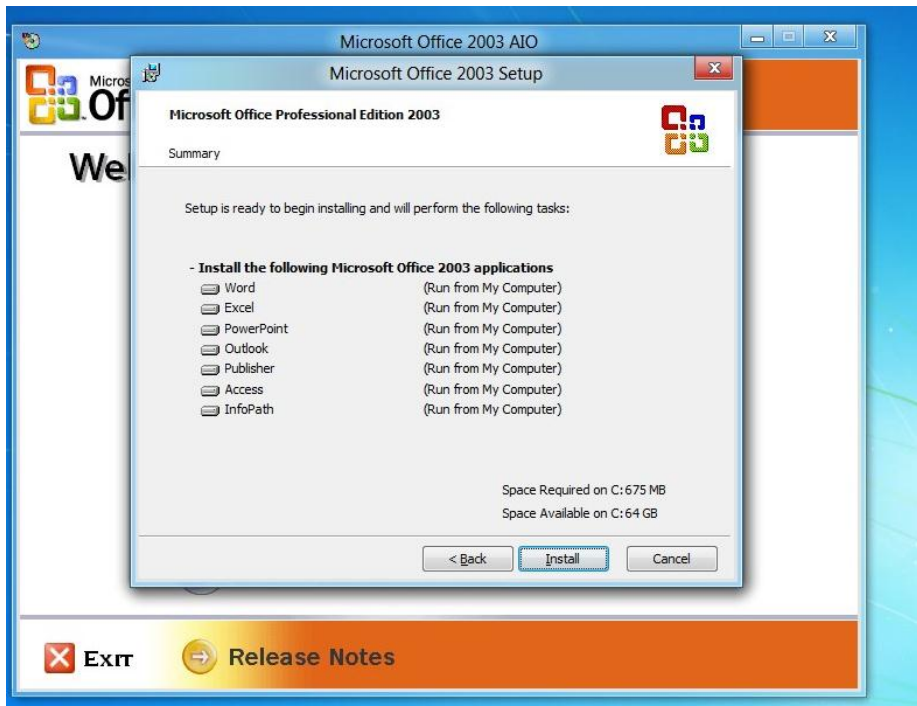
Microsoft Office 2003 AIO

Micros
Of

Wel

Microsoft Office 2003 Setup

Microsoft Office Professional Edition 2003

Summary

Setup is ready to begin installing and will perform the following tasks:

- Install the following Microsoft Office 2003 applications

| | |
|---|---|
| Word | (Run from My Computer) |
| Excel | (Run from My Computer) |
| PowerPoint | (Run from My Computer) |
| Outlook | (Run from My Computer) |
| Publisher | (Run from My Computer) |
| Access | (Run from My Computer) |
| InfoPath | (Run from My Computer) |

Space Required on C: 675 MB
Space Available on C: 64 GB

< Back | Install | Cancel

Exit

Release Notes